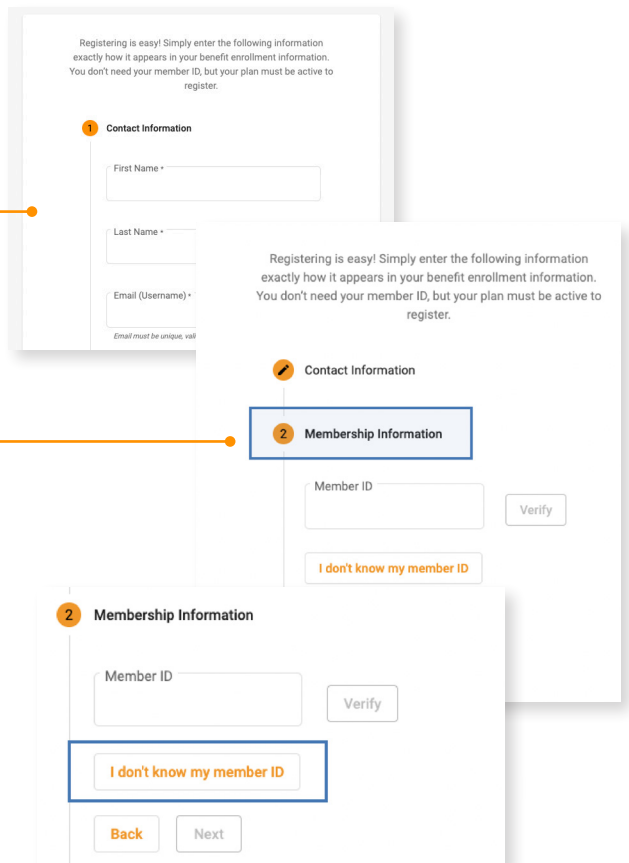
Registering is easy! Simply enter the following information exactly how it appears in your benefit enrollment information. You don't need your member ID, but your plan must be active to register.

1 Contact Information

First Name *

Last Name *

Email (Username) *

Email must be unique, vali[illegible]

Registering is easy! Simply enter the following information exactly how it appears in your benefit enrollment information. You don't need your member ID, but your plan must be active to register.

Contact Information

2 Membership Information

Member ID

Verify

I don't know my member ID

2 Membership Information

Member ID

Verify

I don't know my member ID

Back

Next